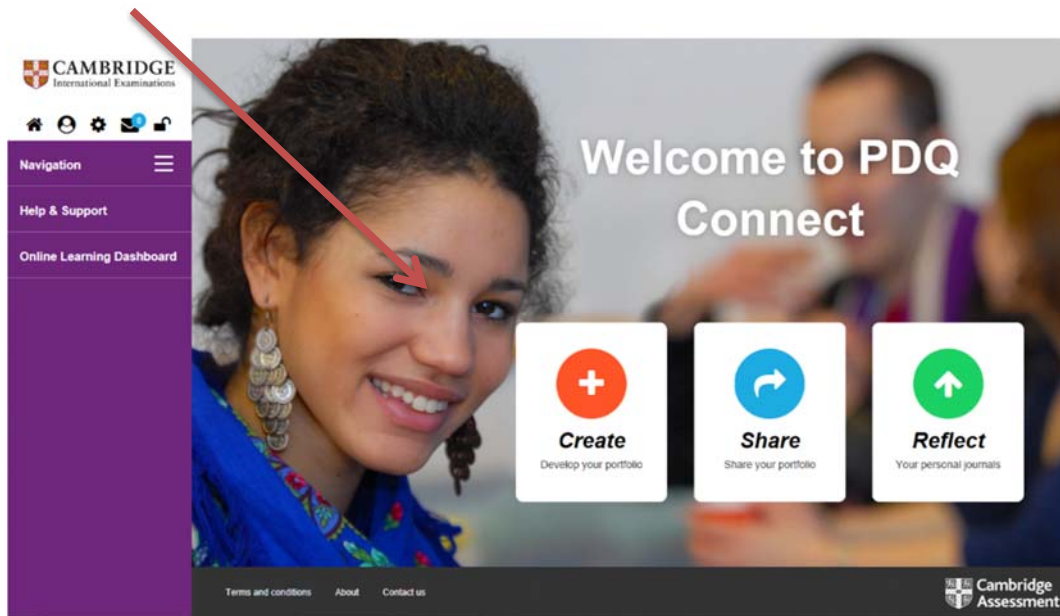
CAMBRIDGE
International Examinations

0

Navigation

Help & Support

Online Learning Dashboard

Welcome to PDQ Connect

Create
Develop your portfolio

Share
Share your portfolio

Reflect
Your personal journals

Terms and conditions About Contact us

Cambridge Assessment